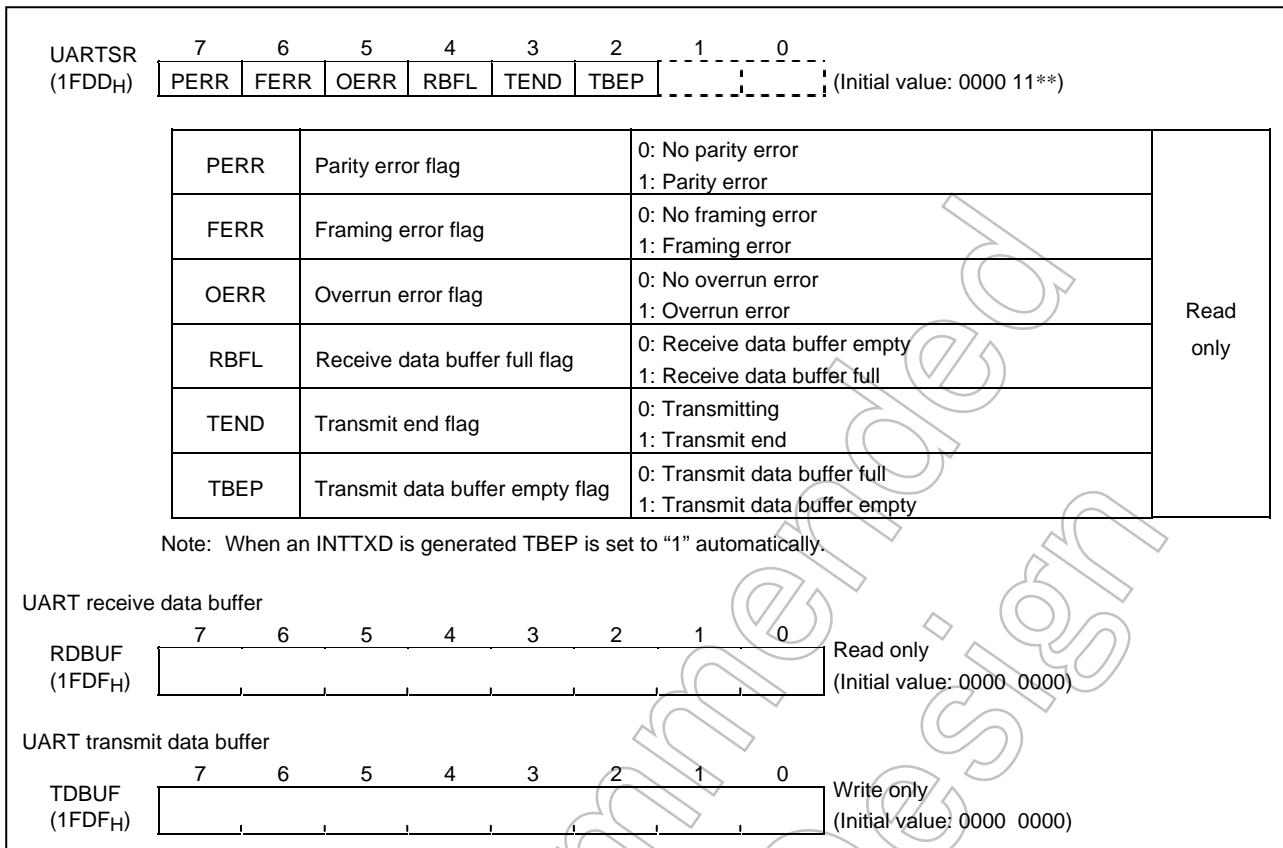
UARTSR
($1FDD_H$)

| 7 | 6 | 5 | 4 | 3 | 2 | 1 | 0 |
|---|---|---|---|---|---|---|---|
| PERR | FERR | OERR | RBFL | TEND | TBEP | | |

(Initial value: 0000 11**)

| | | | |
|---|---|---|---|
| PERR | Parity error flag | 0: No parity error<br>1: Parity error | Read only |
| FERR | Framing error flag | 0: No framing error<br>1: Framing error | |
| OERR | Overrun error flag | 0: No overrun error<br>1: Overrun error | |
| RBFL | Receive data buffer full flag | 0: Receive data buffer empty<br>1: Receive data buffer full | |
| TEND | Transmit end flag | 0: Transmitting<br>1: Transmit end | |
| TBEP | Transmit data buffer empty flag | 0: Transmit data buffer full<br>1: Transmit data buffer empty | |

Note: When an INTTXD is generated TBEP is set to "1" automatically.

UART receive data buffer

RDBUF
($1FDF_H$)

7 6 5 4 3 2 1 0

Read only
(Initial value: 0000 0000)

UART transmit data buffer

TDBUF
($1FDF_H$)

7 6 5 4 3 2 1 0

Write only
(Initial value: 0000 0000)